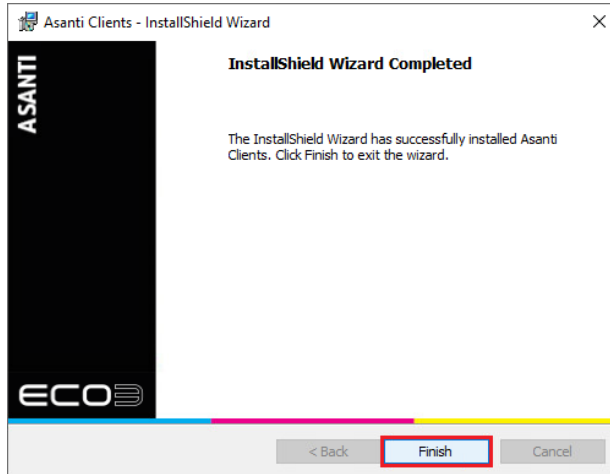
Asanti Clients - InstallShield Wizard

×

ASANTI

InstallShield Wizard Completed

The InstallShield Wizard has successfully installed Asanti Clients. Click Finish to exit the wizard.

ECO3

< Back

Finish

Cancel